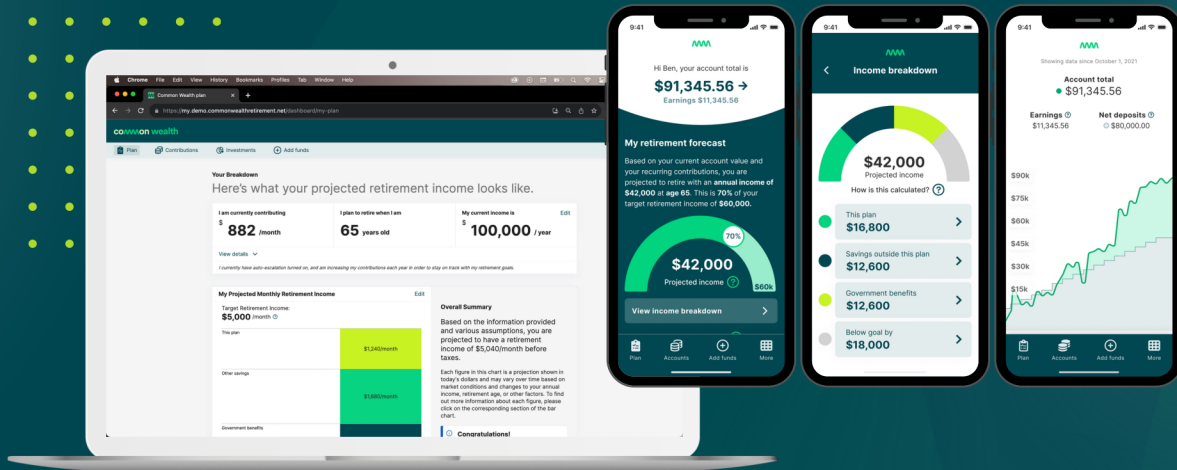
Chrome File Edit View History Bookmarks Profiles Tab Window Help

Common Wealth plan

https://my.demo.commonwealthretirement.net/dashboard/my-plan

common wealth

Plan Contributions Investments Add funds

Your Breakdown

Here's what your projected retirement income looks like.

| I am currently contributing | I plan to retire when I am | My current income is Edit |
|---|---|---|
| $ 882 /month | 65 years old | $ 100,000 / year |

View details

I currently have auto-escalation turned on, and am increasing my contributions each year in order to stay on track with my retirement goals.

My Projected Monthly Retirement Income Edit

Target Retirement Income:
$5,000 /month

This plan
$1,340/month

Other savings
$1,680/month

Government benefits

Overall Summary

Based on the information provided and various assumptions, you are projected to have a retirement income of $5,040/month before taxes.

Each figure in this chart is a projection shown in today's dollars and may vary over time based on market conditions and changes to your annual income, retirement age, or other factors. To find out more information about each figure, please click on the corresponding section of the bar chart.

Congratulations!

9:41

Hi Ben, your account total is
$91,345.56
Earnings $11,345.56

My retirement forecast

Based on your current account value and your recurring contributions, you are projected to retire with an annual income of $42,000 at age 65. This is 70% of your target retirement income of $60,000.

70%

$42,000
Projected income

$60k

View income breakdown

Plan Accounts Add funds More

9:41

Income breakdown

$42,000
Projected income

How is this calculated?

This plan
$16,800

Savings outside this plan
$12,600

Government benefits
$12,600

Below goal by
$18,000

9:41

Showing data since October 1, 2021

Account total
$91,345.56

Earnings
$11,345.56

Net deposits
$80,000.00

$90k
$75k
$60k
$45k
$30k
$15k

Plan Accounts Add funds More